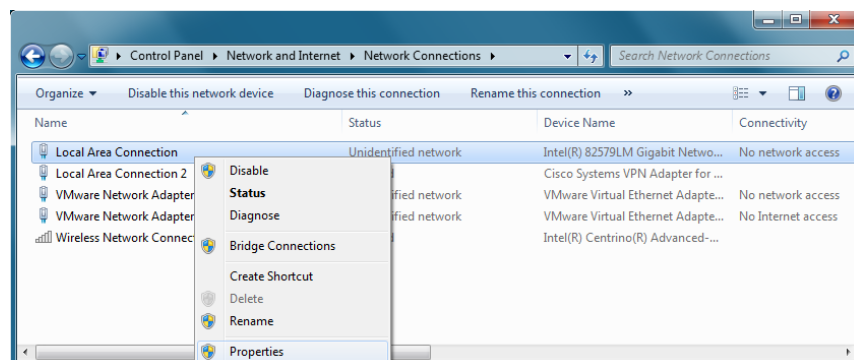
Control Panel ▸ Network and Internet ▸ Network Connections ▸

Search Network Connections

Organize ▾ Disable this network device Diagnose this connection Rename this connection »

| Name | Status | Device Name | Connectivity |
|---|---|---|---|
| Local Area Connection | Unidentified network | Intel(R) 82579LM Gigabit Netwo... | No network access |
| Local Area Connection 2 | | Cisco Systems VPN Adapter for ... | |
| VMware Network Adapter | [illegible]fied network | VMware Virtual Ethernet Adapte... | No network access |
| VMware Network Adapter | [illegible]fied network | VMware Virtual Ethernet Adapte... | No Internet access |
| Wireless Network Connect | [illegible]d | Intel(R) Centrino(R) Advanced-... | |

Disable
Status
Diagnose
Bridge Connections
Create Shortcut
Delete
Rename
Properties